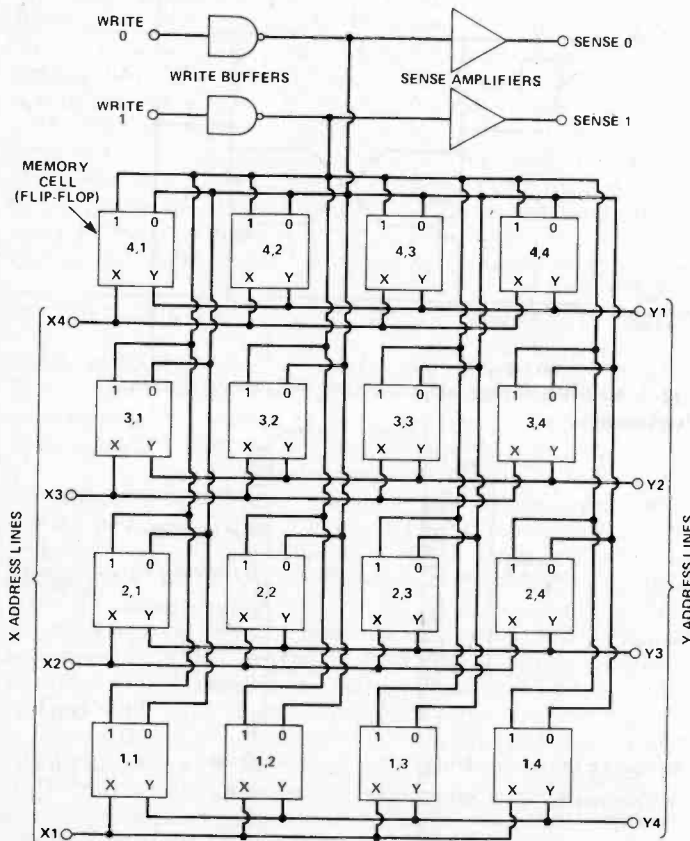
WRITE 0

WRITE BUFFERS

SENSE AMPLIFIERS

SENSE 0

WRITE 1

SENSE 1

MEMORY CELL (FLIP-FLOP)

1 0
4,1
X Y

1 0
4,2
X Y

1 0
4,3
X Y

1 0
4,4
X Y

X4

Y1

1 0
3,1
X Y

1 0
3,2
X Y

1 0
3,3
X Y

1 0
3,4
X Y

X3

Y2

1 0
2,1
X Y

1 0
2,2
X Y

1 0
2,3
X Y

1 0
2,4
X Y

X2

Y3

1 0
1,1
X Y

1 0
1,2
X Y

1 0
1,3
X Y

1 0
1,4
X Y

X1

Y4

X ADDRESS LINES

Y ADDRESS LINES